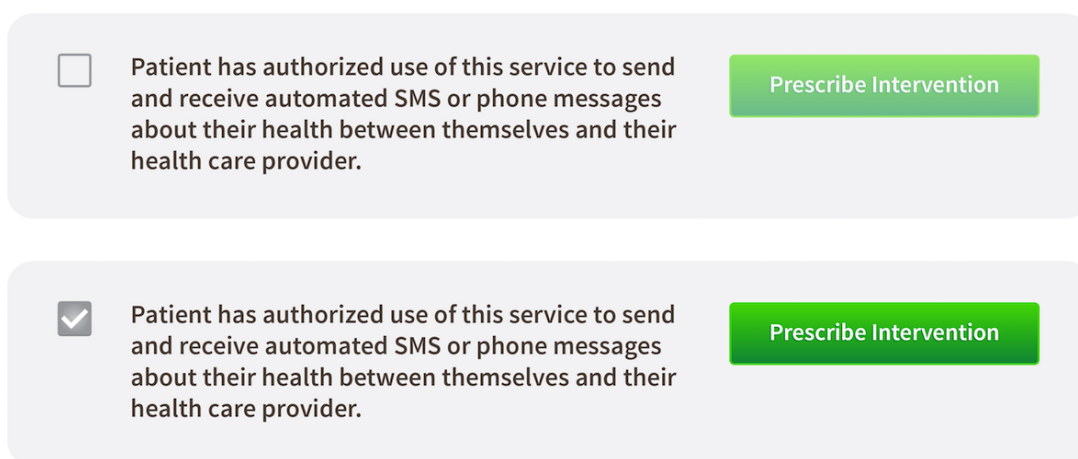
Patient has authorized use of this service to send and receive automated SMS or phone messages about their health between themselves and their health care provider.

Prescribe Intervention

Patient has authorized use of this service to send and receive automated SMS or phone messages about their health between themselves and their health care provider.

Prescribe Intervention